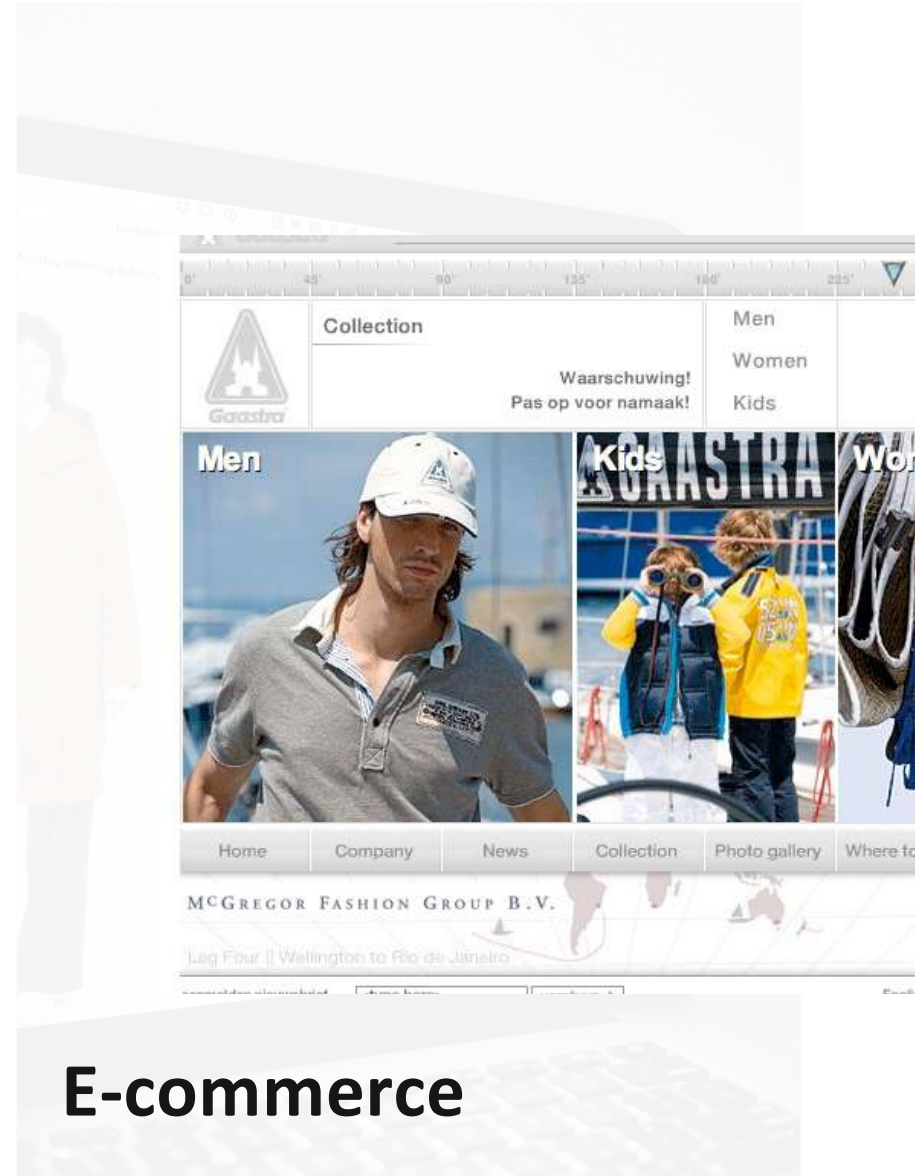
0° 45° 90° 135° 180° 225°

Gaastra

Collection

Waarschuwing!
Pas op voor namaak!

Men
Women
Kids

Men

Kids

GAASTRA

Wo

Home | Company | News | Collection | Photo gallery | Where to

McGregor Fashion Group B.V.

Leg Four || Wellington to Rio de Janeiro

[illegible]

E-commerce